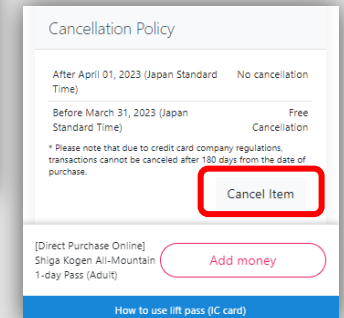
Cancellation Policy

| After April 01, 2023 (Japan Standard Time) | No cancellation |
|---|---|
| Before March 31, 2023 (Japan Standard Time) | Free Cancellation |

* Please note that due to credit card company regulations, transactions cannot be canceled after 180 days from the date of purchase.

Cancel Item

[Direct Purchase Online] Shiga Kogen All-Mountain 1-day Pass (Adult)

Add money

How to use lift pass (IC card)